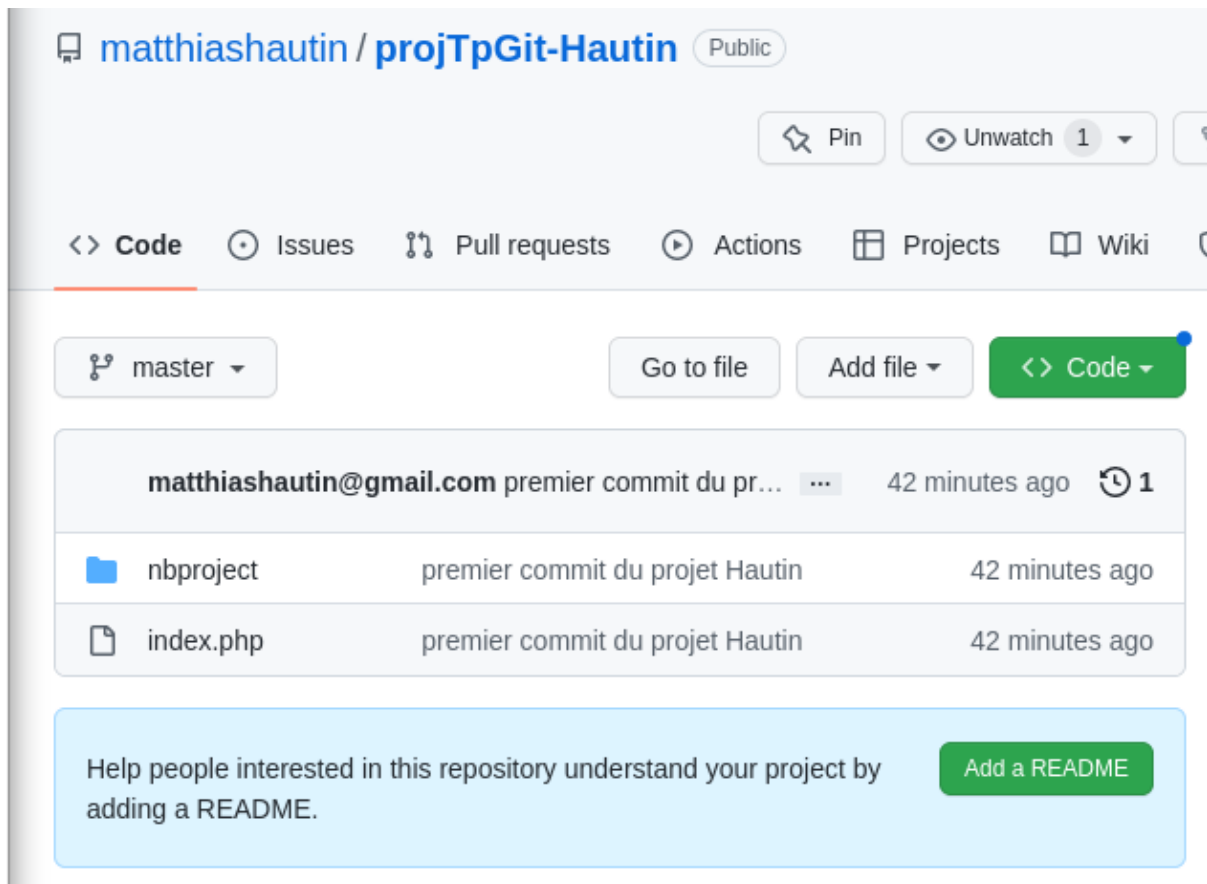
matthiashautin / projTpGit-Hautin Public

Pin Unwatch 1

Code Issues Pull requests Actions Projects Wiki

master

Go to file Add file Code

matthiashautin@gmail.com premier commit du pr… ··· 42 minutes ago 1

| | | |
|---|---|---|
| nbproject | premier commit du projet Hautin | 42 minutes ago |
| index.php | premier commit du projet Hautin | 42 minutes ago |

Help people interested in this repository understand your project by adding a README.

Add a README